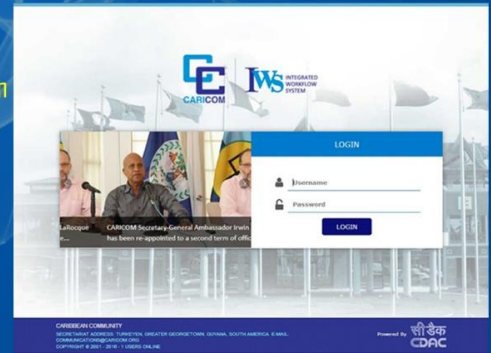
CARICOM

IWS INTEGRATED WORKFLOW SYSTEM

LaRocque

CARICOM Secretary-General Ambassador Irwin has been re-appointed to a second term of offic

LOGIN

Username

Password

LOGIN

CARIBBEAN COMMUNITY
SECRETARIAT ADDRESS: TURKEYEN, GREATER GEORGETOWN, GUYANA, SOUTH AMERICA E-MAIL: COMMUNICATIONS@CARICOM.ORG
COPYRIGHT © 2011 - 2016 · 1 USERS ONLINE

Powered By सीडैक CDAC